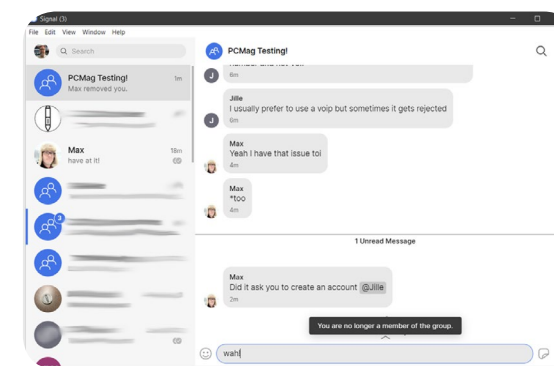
Signal (3)

File Edit View Window Help

Search

PCMag Testing! 1m
Max removed you.

Max 18m
have at it!

3

PCMag Testing!

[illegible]
6m

Jille
I usually prefer to use a voip but sometimes it gets rejected
6m

Max
Yeah I have that issue toi
4m

Max
*too
4m

1 Unread Message

Max
Did it ask you to create an account @Jille
2m

You are no longer a member of the group.

wah